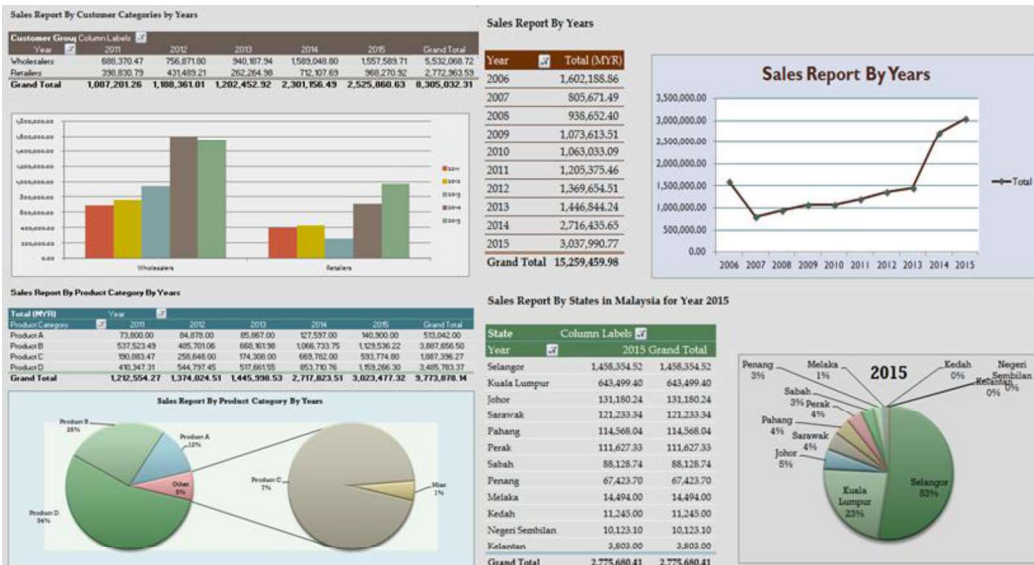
Sales Report By Customer Categories by Years

| Customer Group | Column Labels | | | | | |
|---|---|---|---|---|---|---|
| Year | 2011 | 2012 | 2013 | 2014 | 2015 | Grand Total |
| Wholesalers | 688,370.47 | 756,871.80 | 940,187.94 | 1,589,048.80 | 1,557,589.71 | 5,532,068.72 |
| Retailers | 398,830.79 | 431,489.21 | 262,264.98 | 712,107.69 | 968,270.92 | 2,772,963.59 |
| Grand Total | 1,087,201.26 | 1,188,361.01 | 1,202,452.92 | 2,301,156.49 | 2,525,860.63 | 8,305,032.31 |

1,800,000.00
1,600,000.00
1,400,000.00
1,200,000.00
1,000,000.00
800,000.00
600,000.00
400,000.00
200,000.00
0.00
Wholesalers
Retailers
2011
2012
2013
2014
2015

Sales Report By Years

| Year | Total (MYR) |
|---|---|
| 2006 | 1,602,188.86 |
| 2007 | 805,671.49 |
| 2008 | 938,652.40 |
| 2009 | 1,073,613.51 |
| 2010 | 1,063,033.09 |
| 2011 | 1,205,375.46 |
| 2012 | 1,369,654.51 |
| 2013 | 1,446,844.24 |
| 2014 | 2,716,435.65 |
| 2015 | 3,037,990.77 |
| Grand Total | 15,259,459.98 |

Sales Report By Years
3,500,000.00
3,000,000.00
2,500,000.00
2,000,000.00
1,500,000.00
1,000,000.00
500,000.00
0.00
2006 2007 2008 2009 2010 2011 2012 2013 2014 2015
Total

Sales Report By Product Category By Years

| Total (MYR) | Year | | | | | |
|---|---|---|---|---|---|---|
| Product Category | 2011 | 2012 | 2013 | 2014 | 2015 | Grand Total |
| Product A | 73,800.00 | 84,878.00 | 85,867.00 | 127,597.00 | 140,900.00 | 513,042.00 |
| Product B | 537,523.49 | 485,701.06 | 668,161.98 | 1,066,733.75 | 1,129,536.22 | 3,887,656.50 |
| Product C | 190,883.47 | 258,648.00 | 174,308.00 | 669,782.00 | 593,774.80 | 1,887,396.27 |
| Product D | 410,347.31 | 544,797.45 | 517,661.55 | 853,710.76 | 1,159,266.30 | 3,485,783.37 |
| Grand Total | 1,212,554.27 | 1,374,024.51 | 1,445,998.53 | 2,717,823.51 | 3,023,477.32 | 9,773,878.14 |

Sales Report By Product Category By Years
Product B 35%
Product A 12%
Other 8%
Product D 34%
Product C 7%
Misc 1%

Sales Report By States in Malaysia for Year 2015

| State | Column Labels | |
|---|---|---|
| Year | 2015 | Grand Total |
| Selangor | 1,458,354.52 | 1,458,354.52 |
| Kuala Lumpur | 643,499.40 | 643,499.40 |
| Johor | 131,180.24 | 131,180.24 |
| Sarawak | 121,233.34 | 121,233.34 |
| Pahang | 114,568.04 | 114,568.04 |
| Perak | 111,627.33 | 111,627.33 |
| Sabah | 88,128.74 | 88,128.74 |
| Penang | 67,423.70 | 67,423.70 |
| Melaka | 14,494.00 | 14,494.00 |
| Kedah | 11,245.00 | 11,245.00 |
| Negeri Sembilan | 10,123.10 | 10,123.10 |
| Kelantan | 3,803.00 | 3,803.00 |
| Grand Total | 2,775,680.41 | 2,775,680.41 |

2015
Penang 3%
Melaka 1%
Kedah 0%
Negeri Sembilan 0%
Kelantan 0%
Sabah 3%
Perak 4%
Pahang 4%
Sarawak 4%
Johor 5%
Kuala Lumpur 23%
Selangor 53%